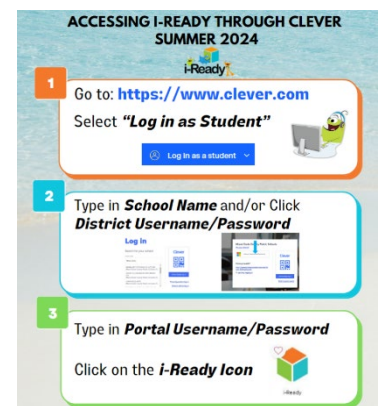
ACCESSING I-READY THROUGH CLEVER
SUMMER 2024

i-Ready

1
Go to: https://www.clever.com
Select *"Log in as Student"*

Log in as a student

2
Type in ***School Name*** and/or Click ***District Username/Password***

Log in

Clever

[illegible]

Clever

3
Type in ***Portal Username/Password***

Click on the ***i-Ready Icon***

i-Ready